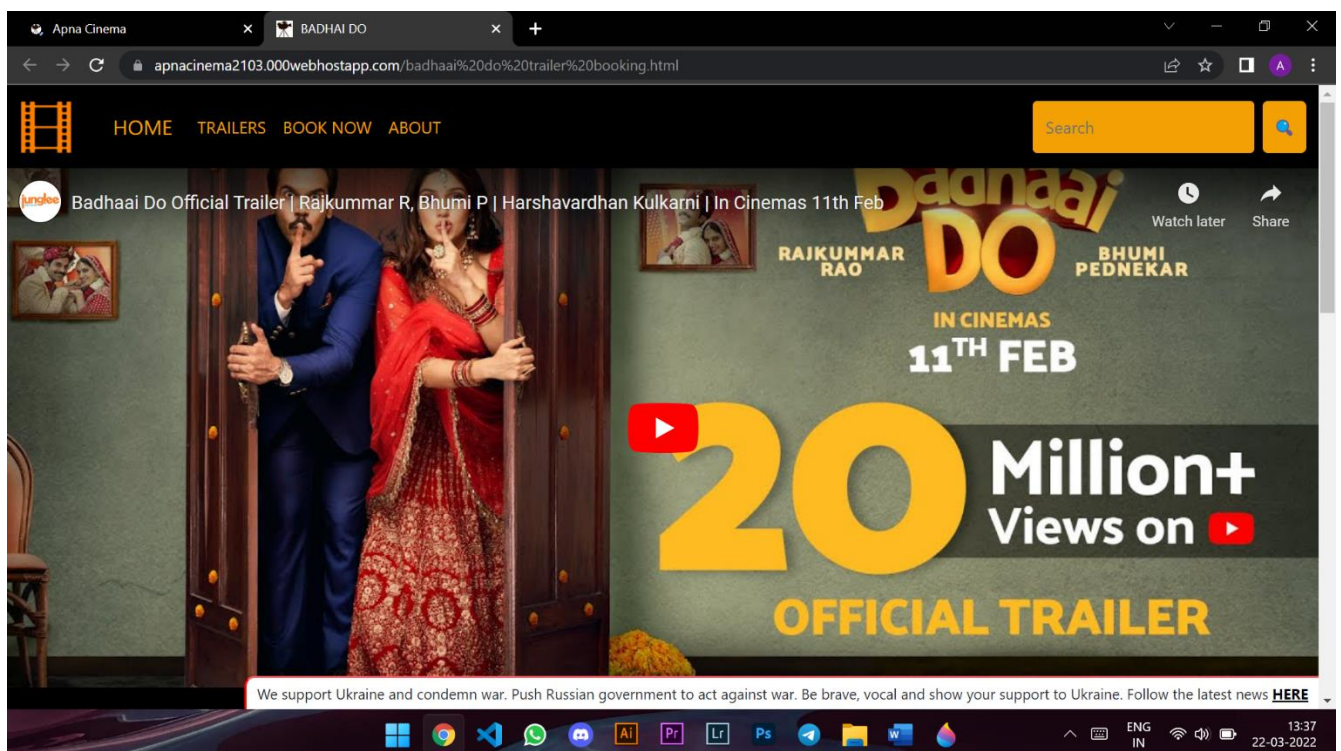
Apna Cinema ×
BADHAI DO ×
+

apnacinema2103.000webhostapp.com/badhaai%20do%20trailer%20booking.html

A

HOME TRAILERS BOOK NOW ABOUT

Search

junglee

Badhaai Do Official Trailer | Rajkummar R, Bhumi P | Harshavardhan Kulkarni | In Cinemas 11th Feb

Watch later

Share

Badhaai DO

RAJKUMMAR RAO

BHUMI PEDNEKAR

IN CINEMAS

$11^{TH}$ FEB

20 Million+ Views on

OFFICIAL TRAILER

We support Ukraine and condemn war. Push Russian government to act against war. Be brave, vocal and show your support to Ukraine. Follow the latest news HERE

Ai Pr Lr Ps

ENG IN

13:37
22-03-2022